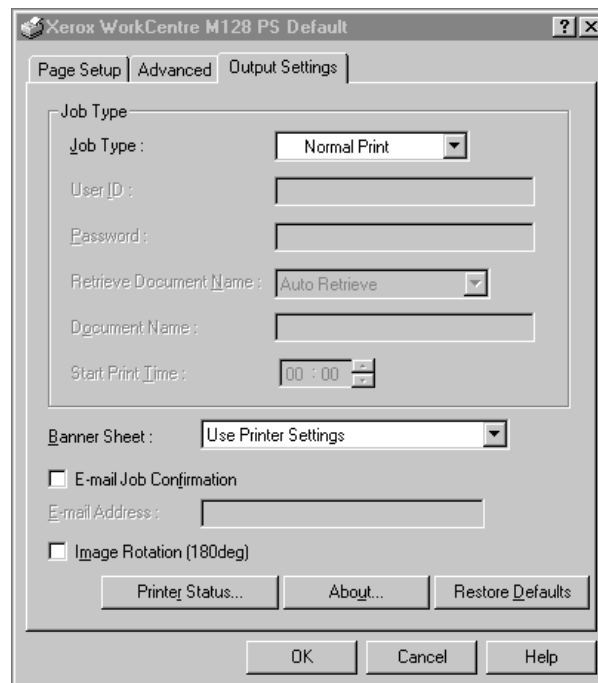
Xerox WorkCentre M128 PS Default

?

X

Page Setup

Advanced

Output Settings

Job Type

Job Type :

Normal Print

User ID :

Password :

Retrieve Document Name :

Auto Retrieve

Document Name :

Start Print Time :

00 : 00

Banner Sheet :

Use Printer Settings

E-mail Job Confirmation

E-mail Address :

Image Rotation (180deg)

Printer Status...

About...

Restore Defaults

OK

Cancel

Help